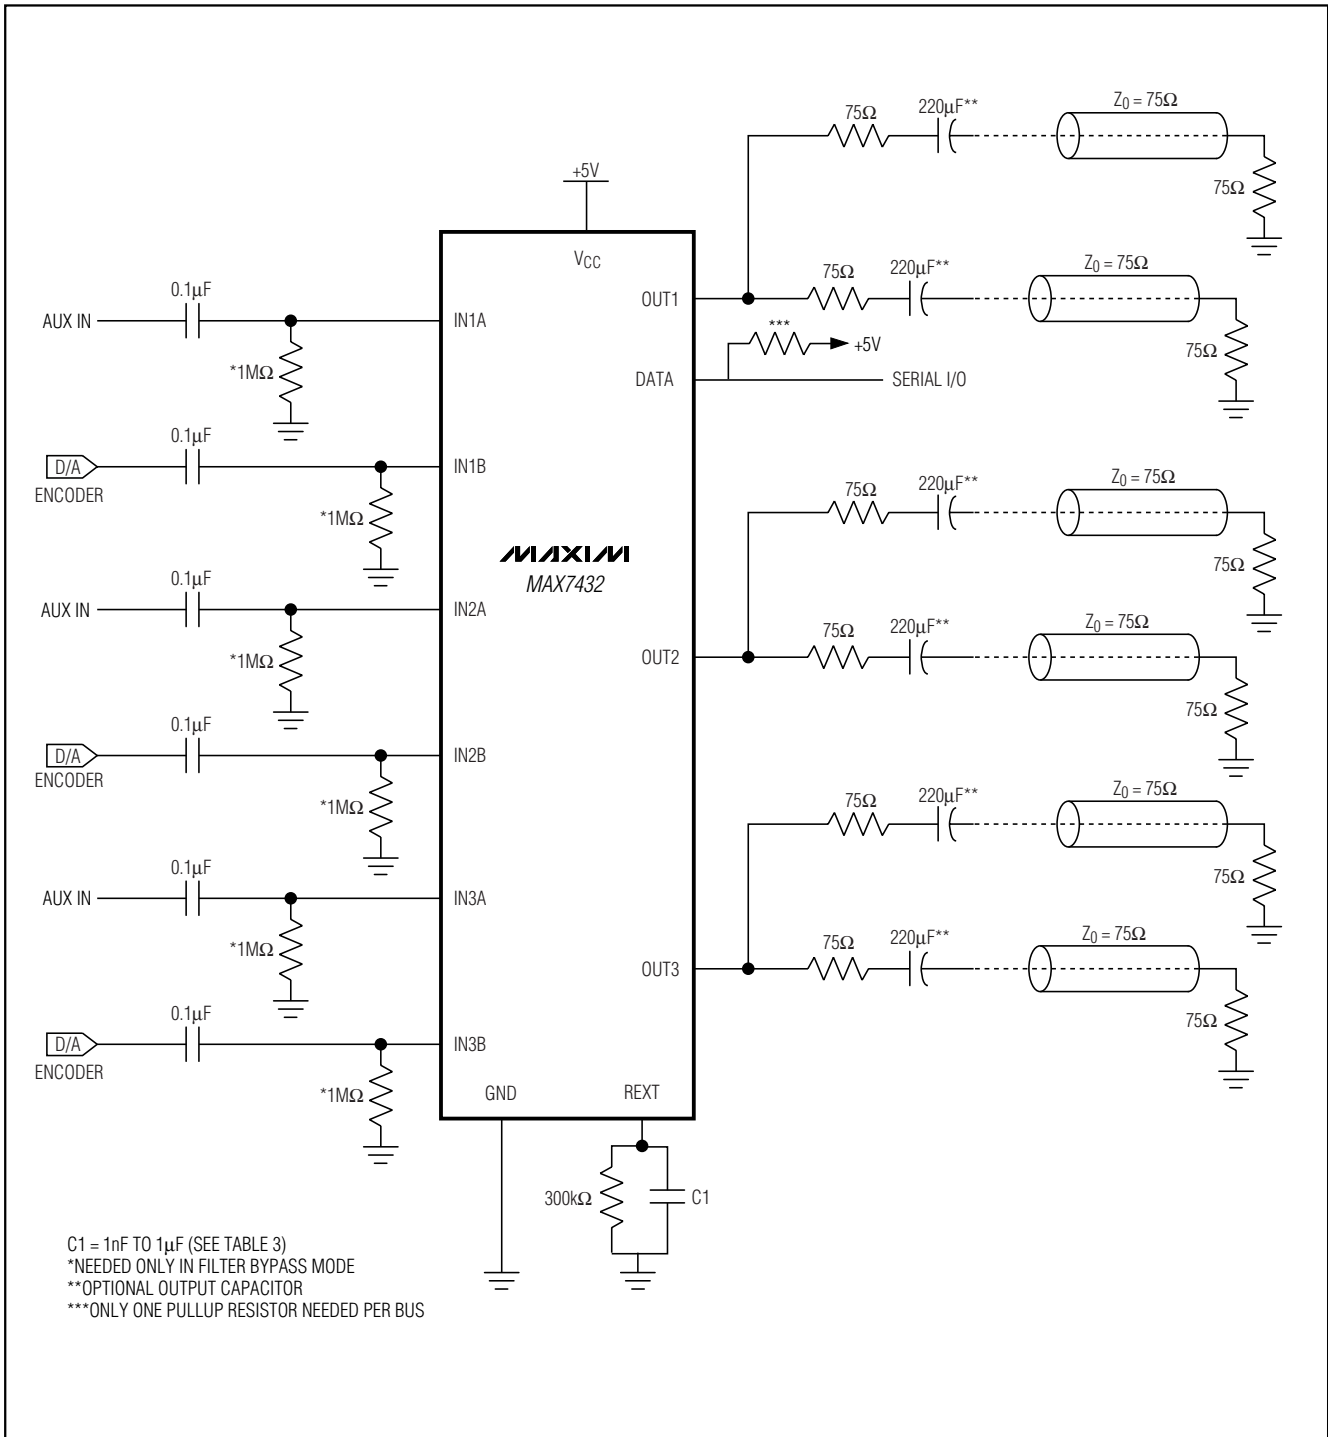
+5V

$V_{CC}$

MAXIM
MAX7432

AUX IN
0.1µF
*1MΩ
IN1A

D/A
ENCODER
0.1µF
*1MΩ
IN1B

AUX IN
0.1µF
*1MΩ
IN2A

D/A
ENCODER
0.1µF
*1MΩ
IN2B

AUX IN
0.1µF
*1MΩ
IN3A

D/A
ENCODER
0.1µF
*1MΩ
IN3B

GND
REXT
300kΩ
C1

OUT1
DATA
***
+5V
SERIAL I/O
OUT2
OUT3

75Ω
220µF**
$Z_0 = 75Ω$
75Ω

75Ω
220µF**
$Z_0 = 75Ω$
75Ω

75Ω
220µF**
$Z_0 = 75Ω$
75Ω

75Ω
220µF**
$Z_0 = 75Ω$
75Ω

75Ω
220µF**
$Z_0 = 75Ω$
75Ω

75Ω
220µF**
$Z_0 = 75Ω$
75Ω

C1 = 1nF TO 1µF (SEE TABLE 3)
*NEEDED ONLY IN FILTER BYPASS MODE
**OPTIONAL OUTPUT CAPACITOR
***ONLY ONE PULLUP RESISTOR NEEDED PER BUS